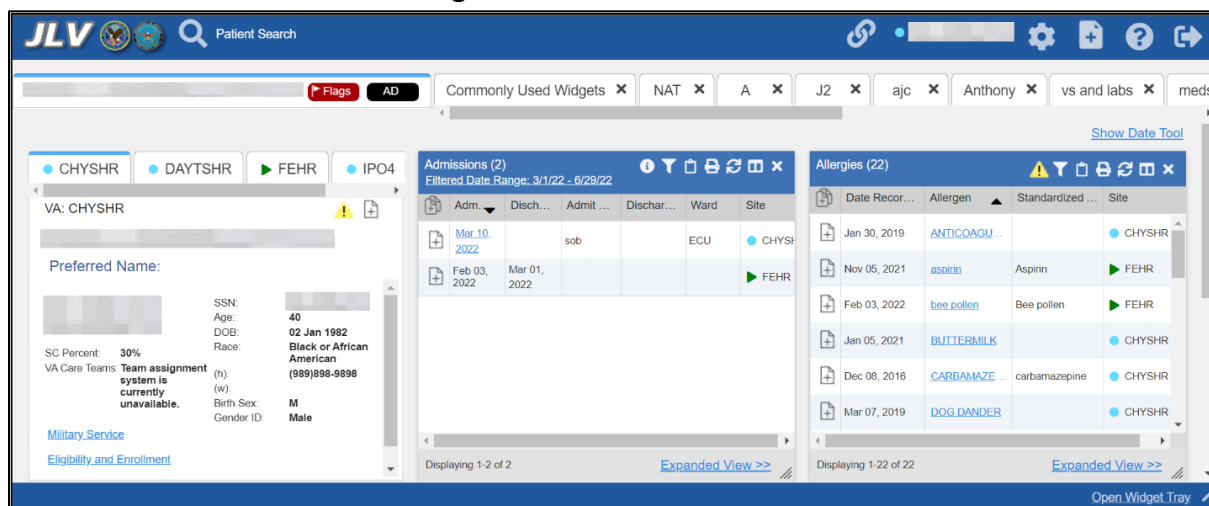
JLV Patient Search

Flags AD

Commonly Used Widgets ✕ NAT ✕ A ✕ J2 ✕ ajc ✕ Anthony ✕ vs and labs ✕ meds

Show Date Tool

CHYSHR DAYTSHR FEHR IPO4

VA: CHYSHR

Preferred Name:

SSN:
Age: 40
DOB: 02 Jan 1982
Race: Black or African American
SC Percent: 30%
VA Care Teams: Team assignment system is currently unavailable.
(h): (989)898-9898
(w):
Birth Sex: M
Gender ID: Male

Military Service

Eligibility and Enrollment

Admissions (2)
Filtered Date Range: 3/1/22 - 6/29/22

| Adm... | Disch... | Admit ... | Dischar... | Ward | Site |
|---|---|---|---|---|---|
| Mar 10, 2022 | | sob | | ECU | CHYSH |
| Feb 03, 2022 | Mar 01, 2022 | | | | FEHR |

Displaying 1-2 of 2 Expanded View >>

Allergies (22)

| Date Recor... | Allergen | Standardized ... | Site |
|---|---|---|---|
| Jan 30, 2019 | ANTICOAGU... | | CHYSHR |
| Nov 05, 2021 | aspirin | Aspirin | FEHR |
| Feb 03, 2022 | bee pollen | Bee pollen | FEHR |
| Jan 05, 2021 | BUTTERMILK | | CHYSHR |
| Dec 08, 2016 | CARBAMAZE... | carbamazepine | CHYSHR |
| Mar 07, 2019 | DOG DANDER | | CHYSHR |

Displaying 1-22 of 22 Expanded View >>

Open Widget Tray